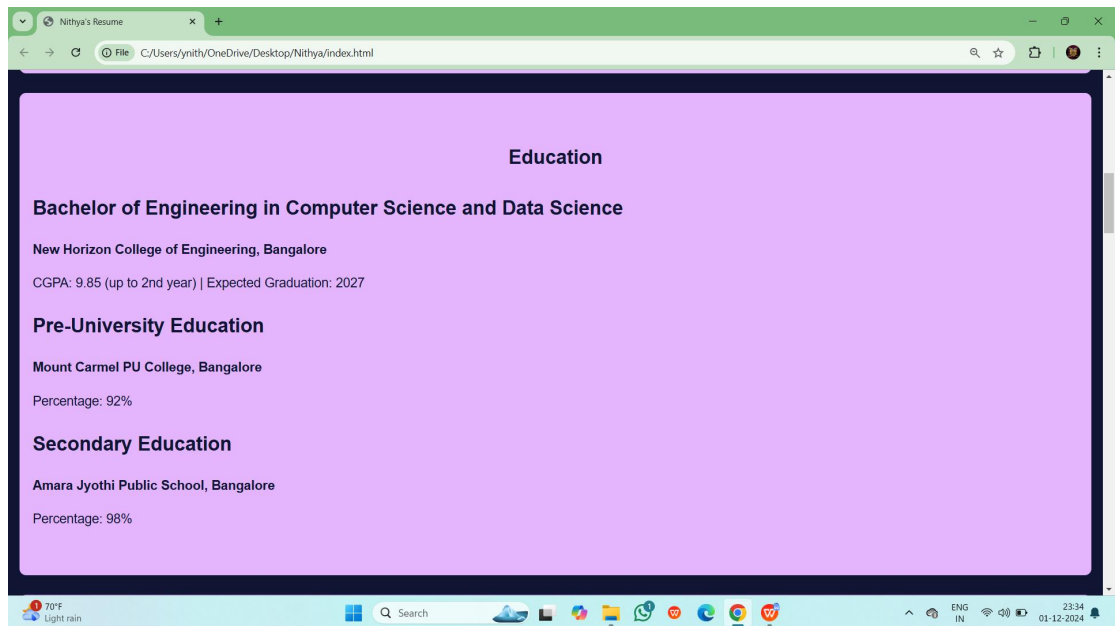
Nithya's Resume
File C:/Users/ynith/OneDrive/Desktop/Nithya/index.html

Education

Bachelor of Engineering in Computer Science and Data Science

New Horizon College of Engineering, Bangalore

CGPA: 9.85 (up to 2nd year) | Expected Graduation: 2027

Pre-University Education

Mount Carmel PU College, Bangalore

Percentage: 92%

Secondary Education

Amara Jyothi Public School, Bangalore

Percentage: 98%

70°F
Light rain
Search
ENG
IN
23:34
01-12-2024